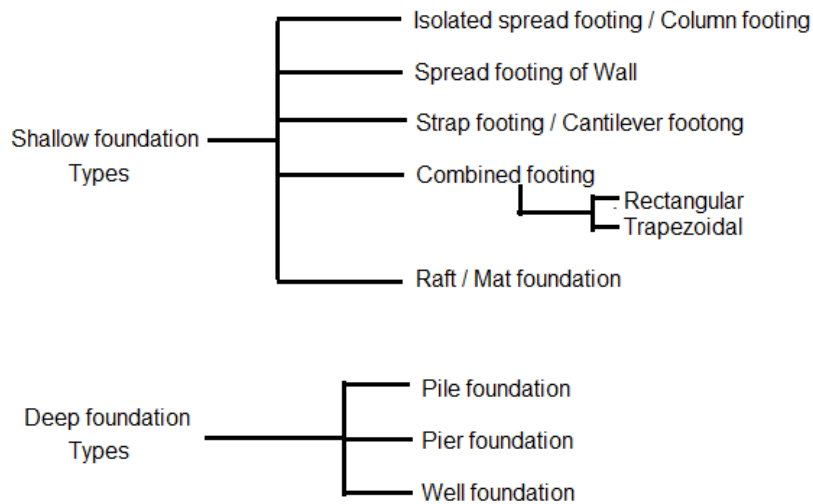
Shallow foundation Types

Isolated spread footing / Column footing

Spread footing of Wall

Strap footing / Cantilever footong

Combined footing

Rectangular

Trapezoidal

Raft / Mat foundation

Deep foundation Types

Pile foundation

Pier foundation

Well foundation